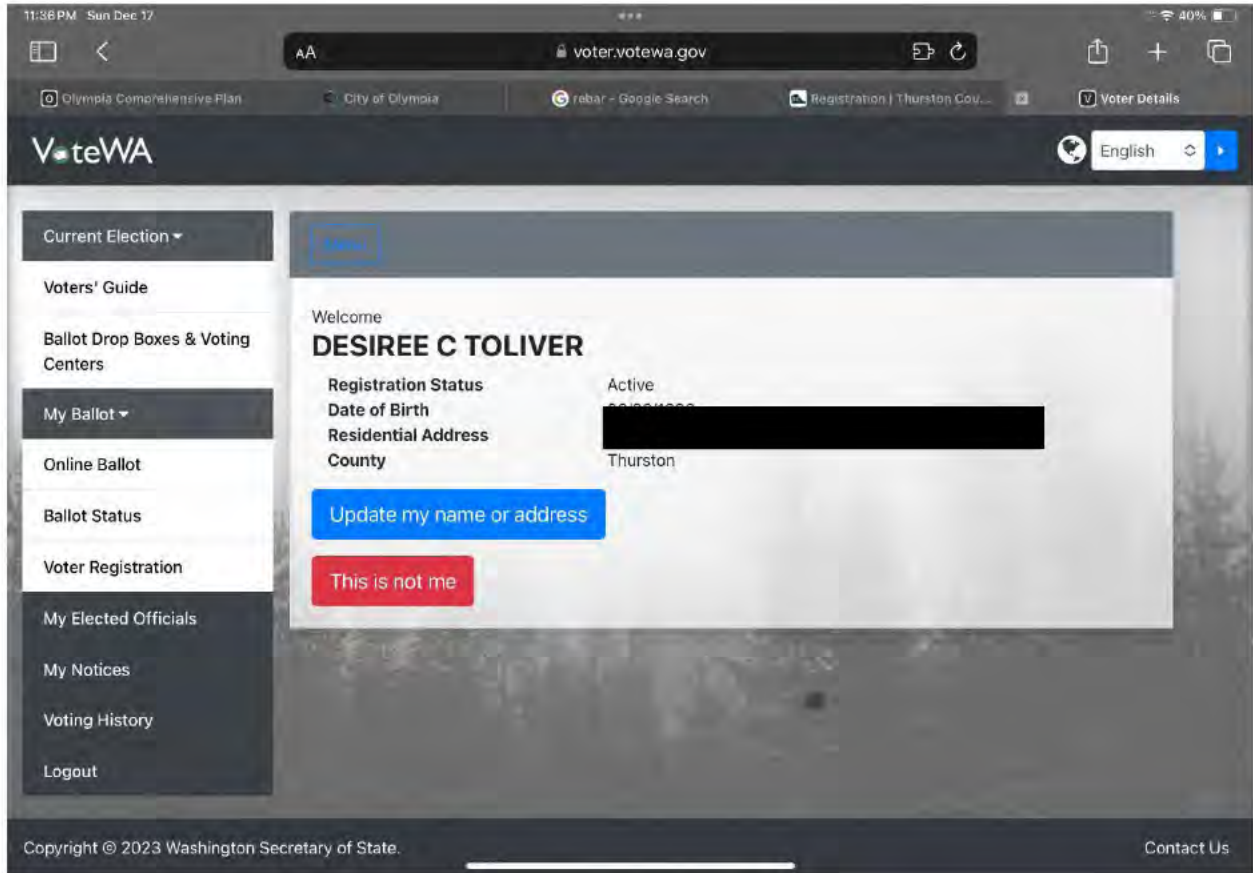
11:36PM Sun Dec 17

40%

AA voter.votewa.gov

Olympia Comprehensive Plan

City of Olympia

rebar - Google Search

Registration | Thurston Cou...

Voter Details

VoteWA

English

Current Election

Voters' Guide

Ballot Drop Boxes & Voting Centers

My Ballot

Online Ballot

Ballot Status

Voter Registration

My Elected Officials

My Notices

Voting History

Logout

Menu

Welcome

DESIREE C TOLIVER

| | |
|---|---|
| Registration Status | Active |
| Date of Birth | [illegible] |
| Residential Address | |
| County | Thurston |

Update my name or address

This is not me

Copyright © 2023 Washington Secretary of State.

Contact Us